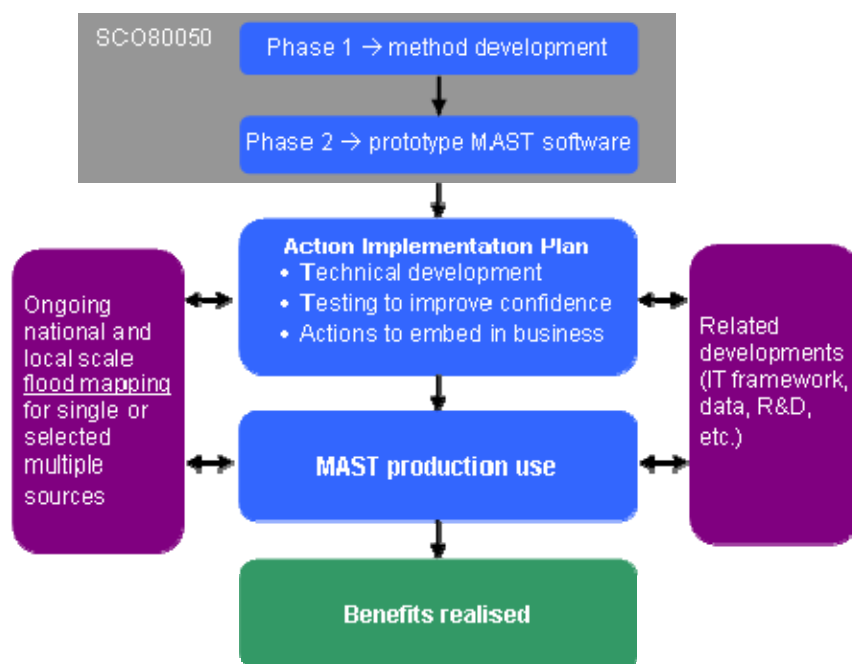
SCO80050

Phase 1 → method development

Phase 2 → prototype MAST software

Action Implementation Plan
• Technical development
• Testing to improve confidence
• Actions to embed in business

Ongoing national and local scale flood mapping for single or selected multiple sources

Related developments (IT framework, data, R&D, etc.)

MAST production use

Benefits realised